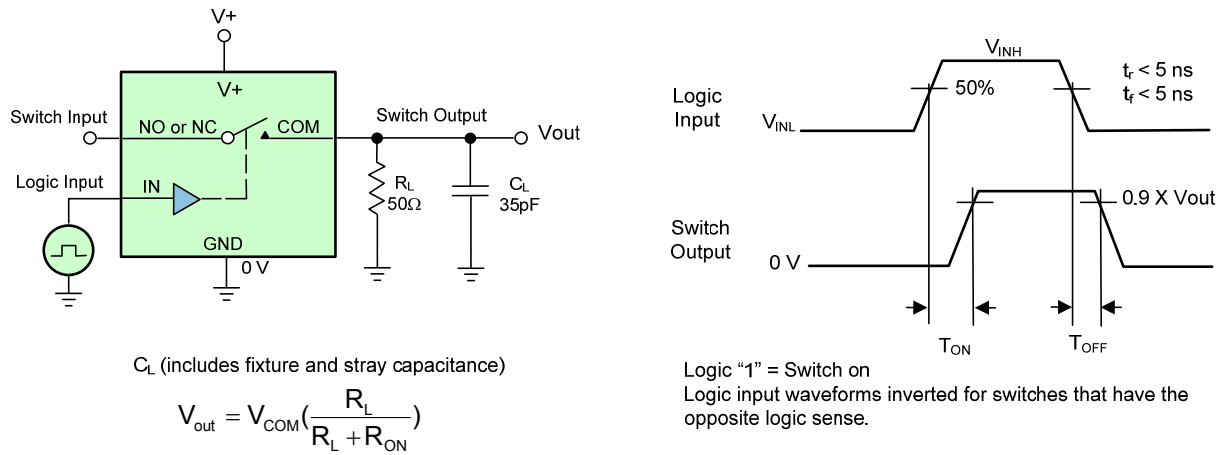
V+

V+

Switch Input

NO or NC

COM

Switch Output

Vout

Logic Input

IN

$R_L$
$50\Omega$

$C_L$
35pF

GND

0 V

$C_L$ (includes fixture and stray capacitance)

$V_{out} = V_{COM}(\frac{R_L}{R_L + R_{ON}})$

$V_{INH}$

$t_r < 5$ ns
$t_f < 5$ ns

Logic Input

50%

$V_{INL}$

0.9 X Vout

Switch Output

0 V

$T_{ON}$

$T_{OFF}$

Logic "1" = Switch on
Logic input waveforms inverted for switches that have the opposite logic sense.